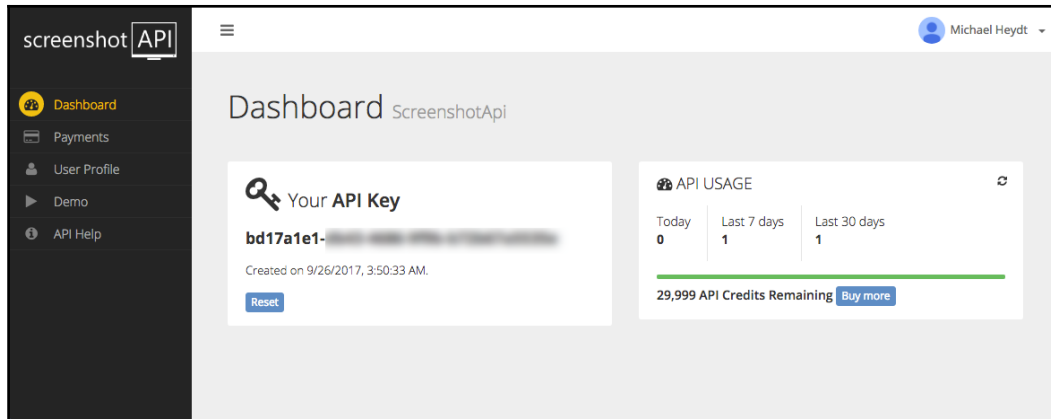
screenshot API

Dashboard
Payments
User Profile
Demo
API Help

Michael Heydt

Dashboard ScreenshotApi

Your **API Key**

bd17a1e1-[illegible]

Created on 9/26/2017, 3:50:33 AM.

Reset

API USAGE

| Today | Last 7 days | Last 30 days |
|---|---|---|
| 0 | 1 | 1 |

29,999 API Credits Remaining Buy more